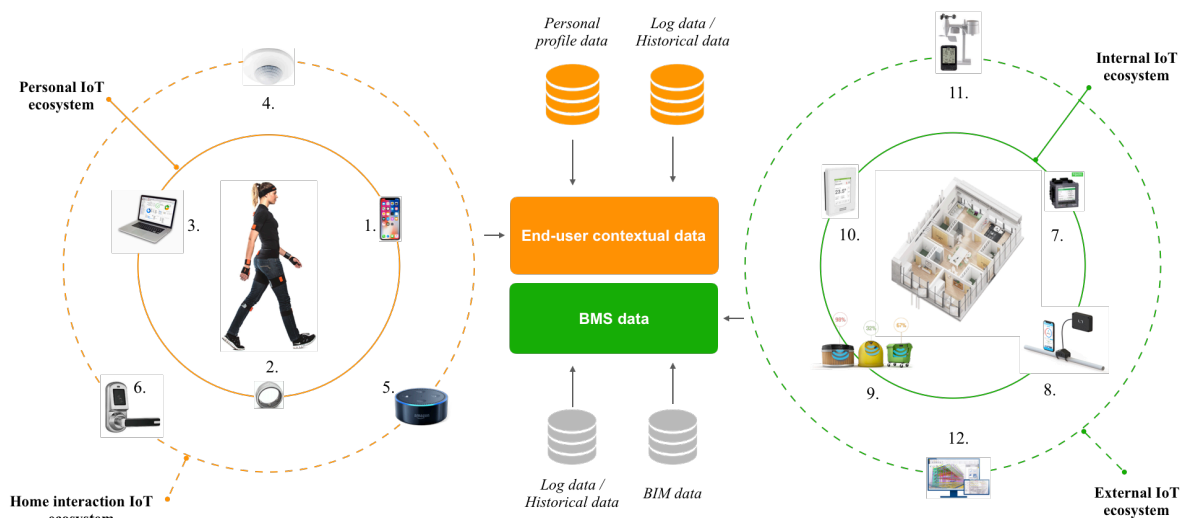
Personal profile data

Log data / Historical data

Personal IoT ecosystem

4.

3.

1.

2.

5.

6.

Home interaction IoT ecosystem

End-user contextual data

BMS data

Log data / Historical data

BIM data

11.

Internal IoT ecosystem

10.

7.

9.

8.

12.

External IoT ecosystem